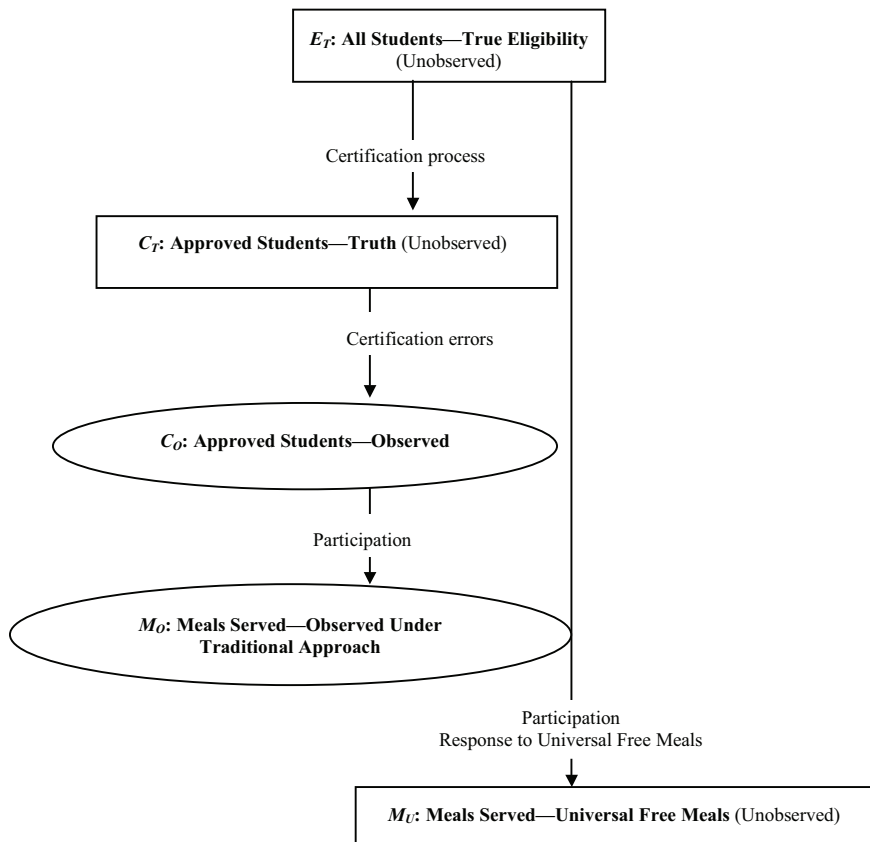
$E_T$: **All Students—True Eligibility** (Unobserved)

Certification process

$C_T$: **Approved Students—Truth** (Unobserved)

Certification errors

$C_O$: **Approved Students—Observed**

Participation

$M_O$: **Meals Served—Observed Under Traditional Approach**

Participation
Response to Universal Free Meals

$M_U$: **Meals Served—Universal Free Meals** (Unobserved)